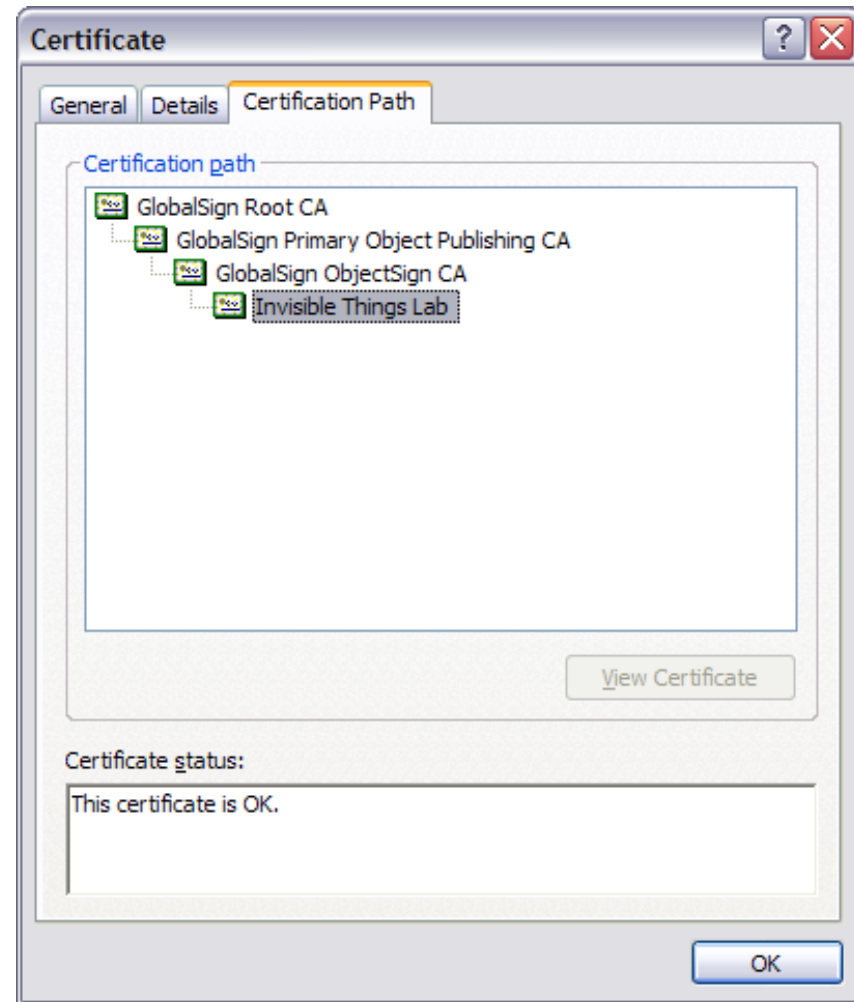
Certificate

?

General
Details
Certification Path

Certification path

GlobalSign Root CA
GlobalSign Primary Object Publishing CA
GlobalSign ObjectSign CA
Invisible Things Lab

View Certificate

Certificate status:

This certificate is OK.

OK